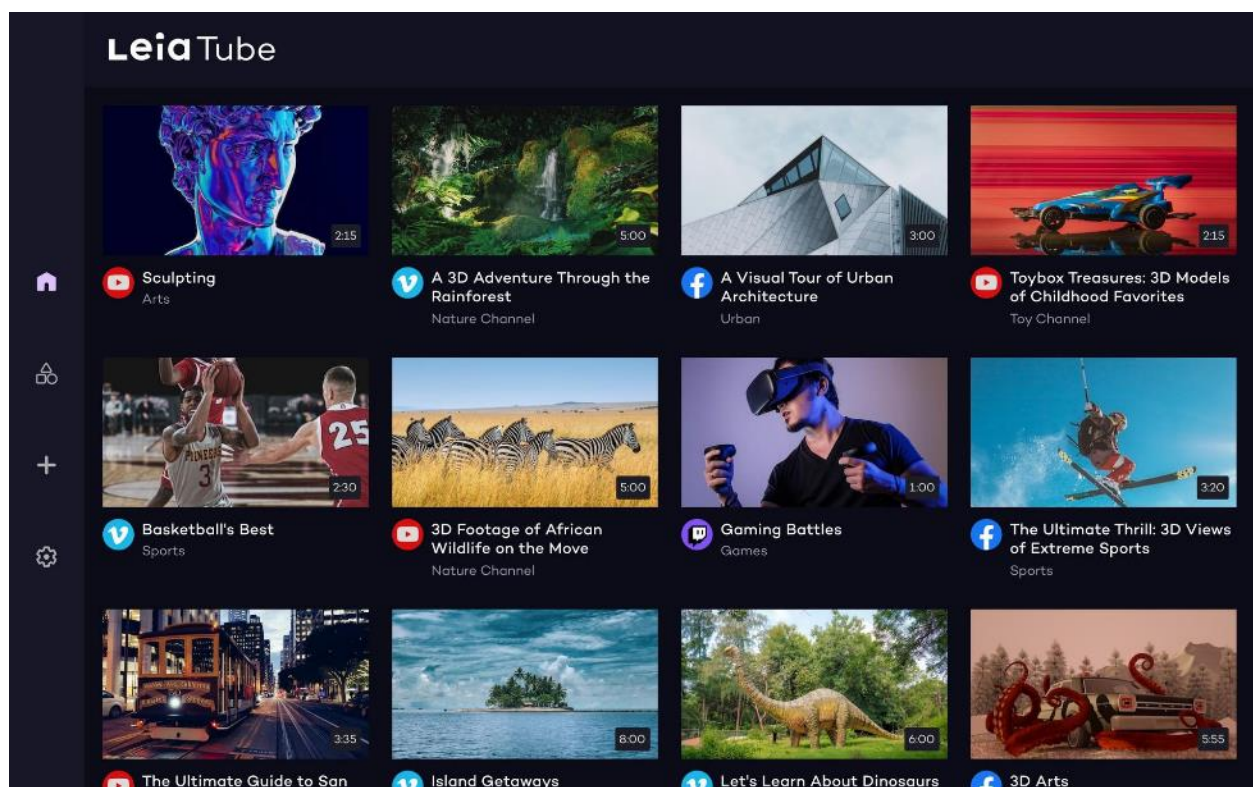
Leia Tube

2:15
Sculpting
Arts

5:00
A 3D Adventure Through the Rainforest
Nature Channel

3:00
A Visual Tour of Urban Architecture
Urban

2:15
Toybox Treasures: 3D Models of Childhood Favorites
Toy Channel

2:30
Basketball's Best
Sports

5:00
3D Footage of African Wildlife on the Move
Nature Channel

1:00
Gaming Battles
Games

3:20
The Ultimate Thrill: 3D Views of Extreme Sports
Sports

3:35
The Ultimate Guide to San

8:00
Island Getaways

6:00
Let's Learn About Dinosaurs

5:55
3D Arts